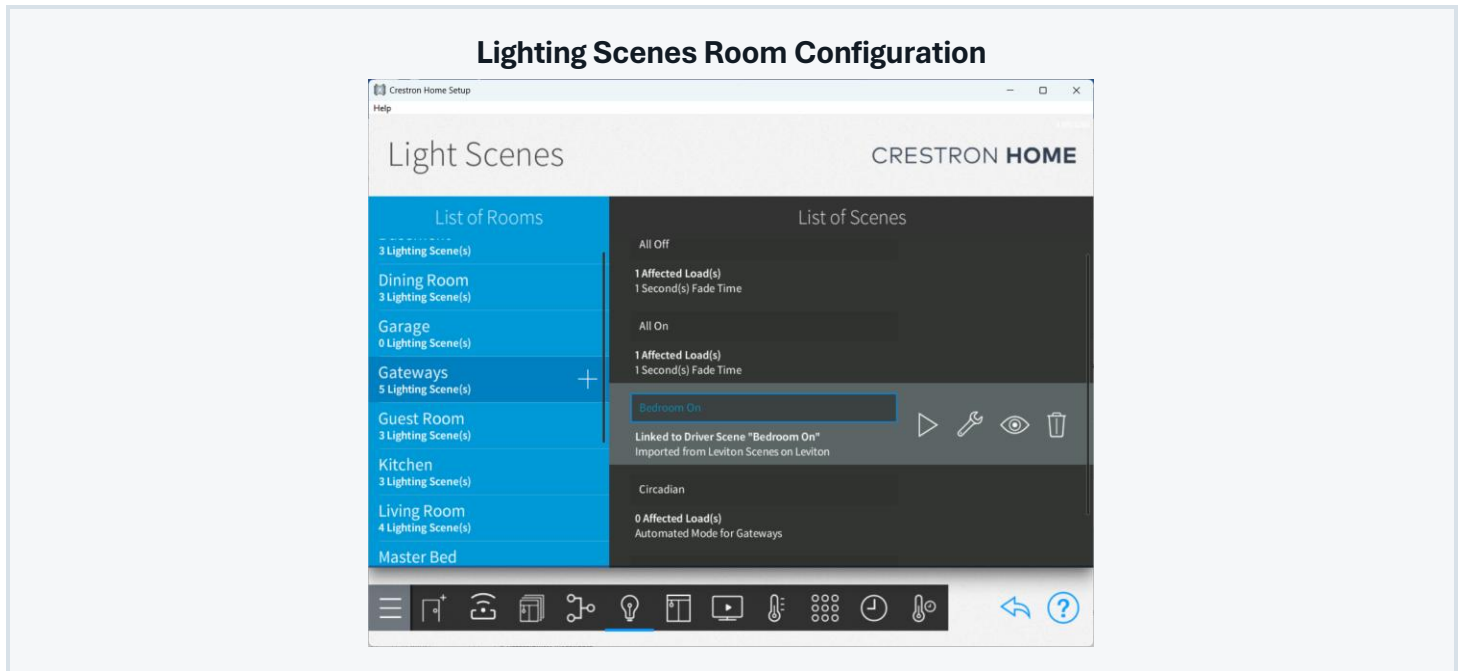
Lighting Scenes Room Configuration

Crestron Home Setup

Help

Light Scenes

CRESTRON HOME

List of Rooms

3 Lighting Scene(s)

Dining Room
3 Lighting Scene(s)

Garage
0 Lighting Scene(s)

Gateways
5 Lighting Scene(s)

Guest Room
3 Lighting Scene(s)

Kitchen
3 Lighting Scene(s)

Living Room
4 Lighting Scene(s)

Master Bed

List of Scenes

All Off

1 Affected Load(s)
1 Second(s) Fade Time

All On

1 Affected Load(s)
1 Second(s) Fade Time

Bedroom On

Linked to Driver Scene "Bedroom On"
Imported from Leviton Scenes on Leviton

Circadian

0 Affected Load(s)
Automated Mode for Gateways